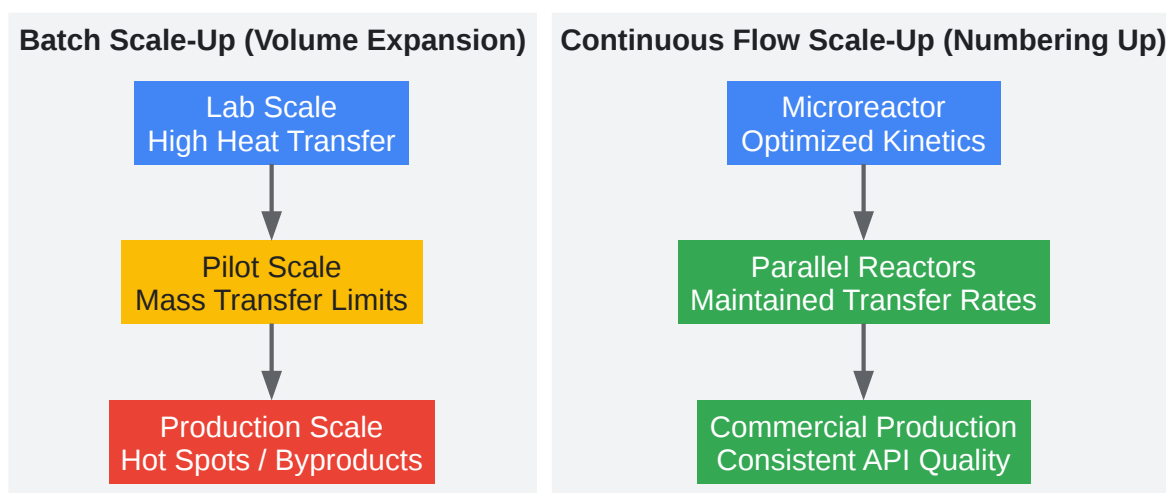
Batch Scale-Up (Volume Expansion)

Lab Scale
High Heat Transfer

Pilot Scale
Mass Transfer Limits

Production Scale
Hot Spots / Byproducts

Continuous Flow Scale-Up (Numbering Up)

Microreactor
Optimized Kinetics

Parallel Reactors
Maintained Transfer Rates

Commercial Production
Consistent API Quality